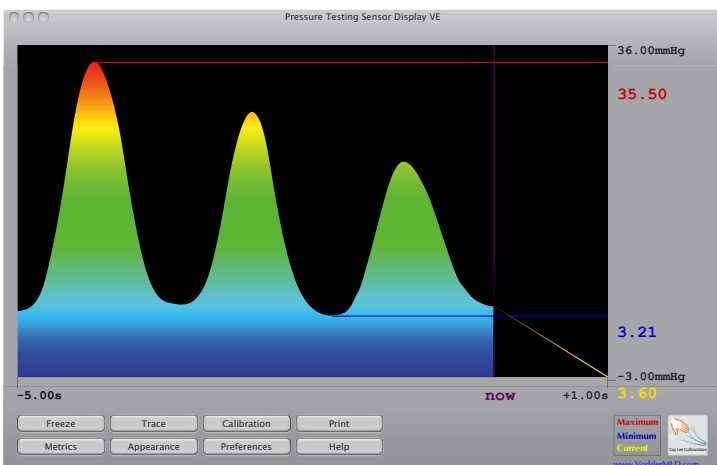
Pressure Testing Sensor Display VE

36.00mmHg
35.50
3.21
-3.00mmHg
3.60

-5.00s
now
+1.00s

Freeze
Trace
Calibration
Print
Metrics
Appearance
Preferences
Help

Maximum
Minimum
Current

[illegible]

www.VodderMLD.com